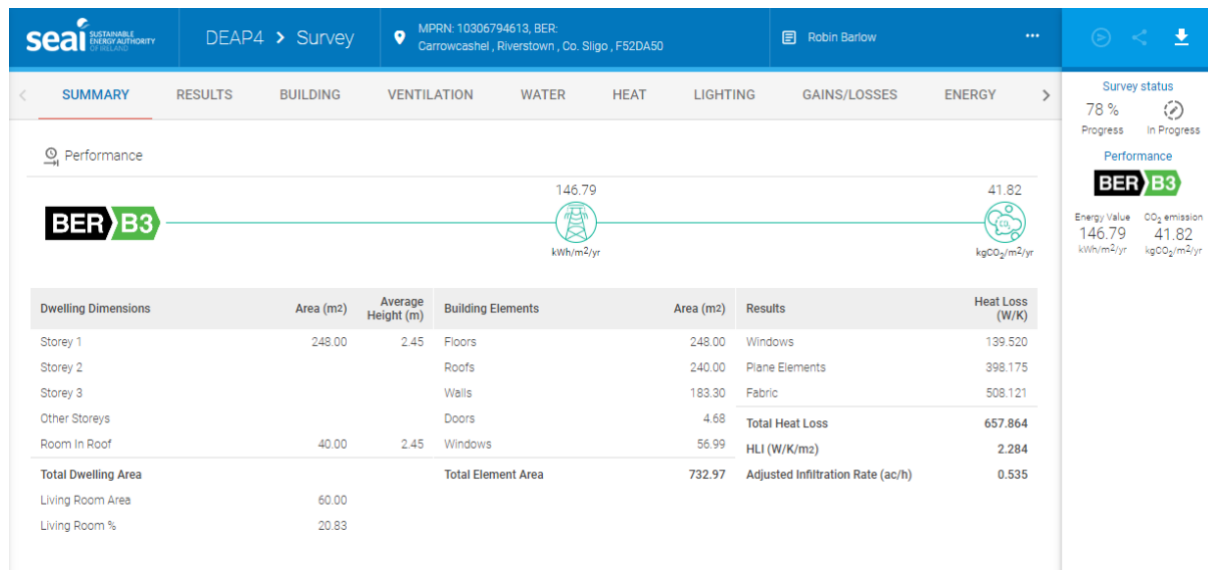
seai SUSTAINABLE ENERGY AUTHORITY OF IRELAND

DEAP4 > Survey

MPRN: 10306794613, BER: Carrowcashel , Riverstown , Co. Sligo , F52DA50

Robin Barlow

...

SUMMARY RESULTS BUILDING VENTILATION WATER HEAT LIGHTING GAINS/LOSSES ENERGY

Survey status
78 % Progress
In Progress

Performance
BER B3
Energy Value 146.79 kWh/m²/yr
$CO_2$ emission 41.82 kg$CO_2$/m²/yr

Performance

BER B3

146.79
kWh/m²/yr

41.82
kg$CO_2$/m²/yr

| Dwelling Dimensions | Area (m2) | Average Height (m) |
|---|---|---|
| Storey 1 | 248.00 | 2.45 |
| Storey 2 | | |
| Storey 3 | | |
| Other Storeys | | |
| Room In Roof | 40.00 | 2.45 |
| Total Dwelling Area | | |
| Living Room Area | 60.00 | |
| Living Room % | 20.83 | |

| Building Elements | Area (m2) |
|---|---|
| Floors | 248.00 |
| Roofs | 240.00 |
| Walls | 183.30 |
| Doors | 4.68 |
| Windows | 56.99 |
| Total Element Area | 732.97 |

| Results | Heat Loss (W/K) |
|---|---|
| Windows | 139.520 |
| Plane Elements | 398.175 |
| Fabric | 508.121 |
| Total Heat Loss | 657.864 |
| HLI (W/K/m2) | 2.284 |
| Adjusted Infiltration Rate (ac/h) | 0.535 |